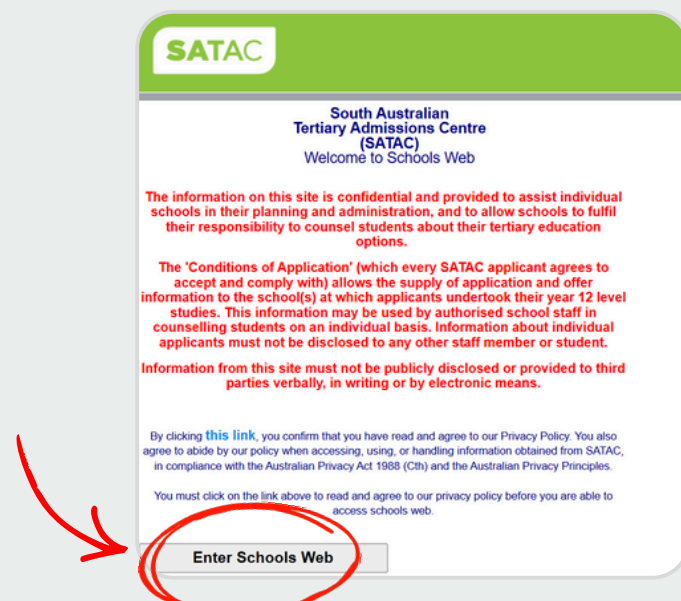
SATAC

South Australian
Tertiary Admissions Centre
(SATAC)
Welcome to Schools Web

The information on this site is confidential and provided to assist individual schools in their planning and administration, and to allow schools to fulfil their responsibility to counsel students about their tertiary education options.

The 'Conditions of Application' (which every SATAC applicant agrees to accept and comply with) allows the supply of application and offer information to the school(s) at which applicants undertook their year 12 level studies. This information may be used by authorised school staff in counselling students on an individual basis. Information about individual applicants must not be disclosed to any other staff member or student.

Information from this site must not be publicly disclosed or provided to third parties verbally, in writing or by electronic means.

By clicking this link, you confirm that you have read and agree to our Privacy Policy. You also agree to abide by our policy when accessing, using, or handling information obtained from SATAC, in compliance with the Australian Privacy Act 1988 (Cth) and the Australian Privacy Principles.

You must click on the link above to read and agree to our privacy policy before you are able to access schools web.

Enter Schools Web